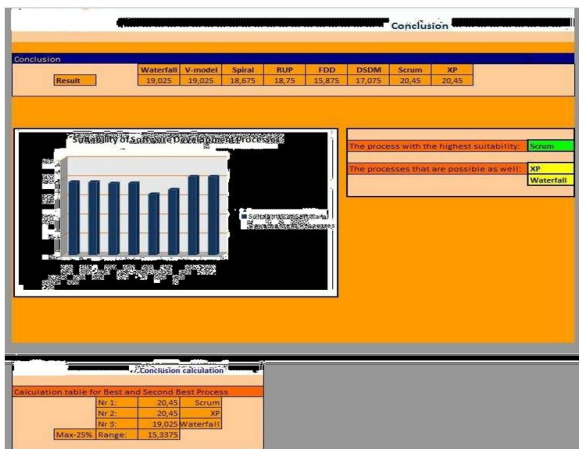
Conclusion

Conclusion

| | Waterfall | V-model | Spiral | RUP | FDD | DSDM | Scrum | XP |
|---|---|---|---|---|---|---|---|---|
| Result | 19,025 | 19,025 | 18,675 | 18,75 | 15,875 | 17,075 | 20,45 | 20,45 |

Suitability of Software Development processes

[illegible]

The process with the highest suitability: Scrum

The processes that are possible as well: XP
Waterfall

Conclusion calculation

Calculation table for Best and Second Best Process

| | | | |
|---|---|---|---|
| | Nr 1: | 20,45 | Scrum |
| | Nr 2: | 20,45 | XP |
| | Nr 3: | 19,025 | Waterfall |
| Max-25% | Range: | 15,3375 | |